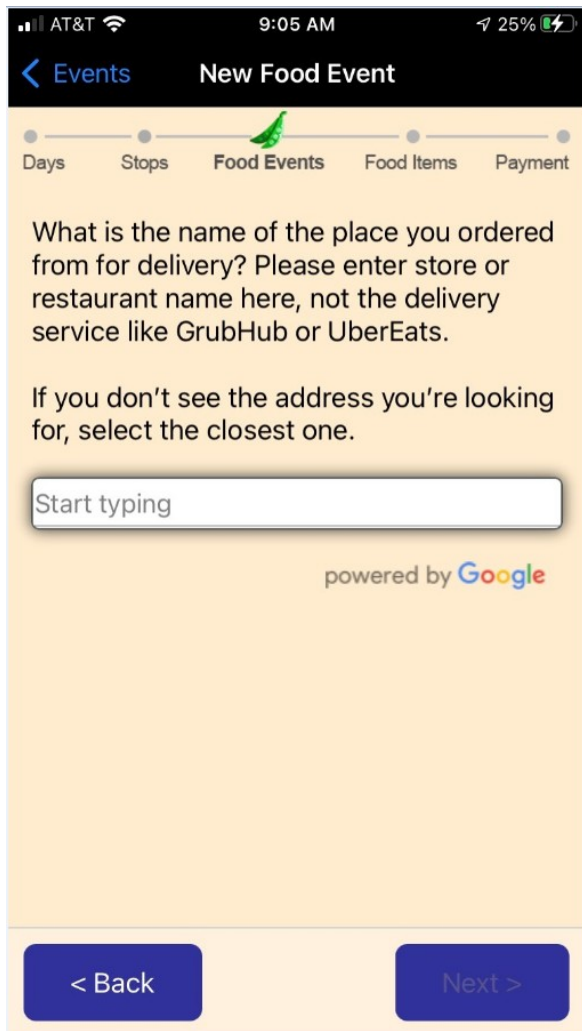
AT&T 9:05 AM 25%

Events New Food Event

Days Stops Food Events Food Items Payment

What is the name of the place you ordered from for delivery? Please enter store or restaurant name here, not the delivery service like GrubHub or UberEats.

If you don't see the address you're looking for, select the closest one.

Start typing

powered by Google

< Back

Next >